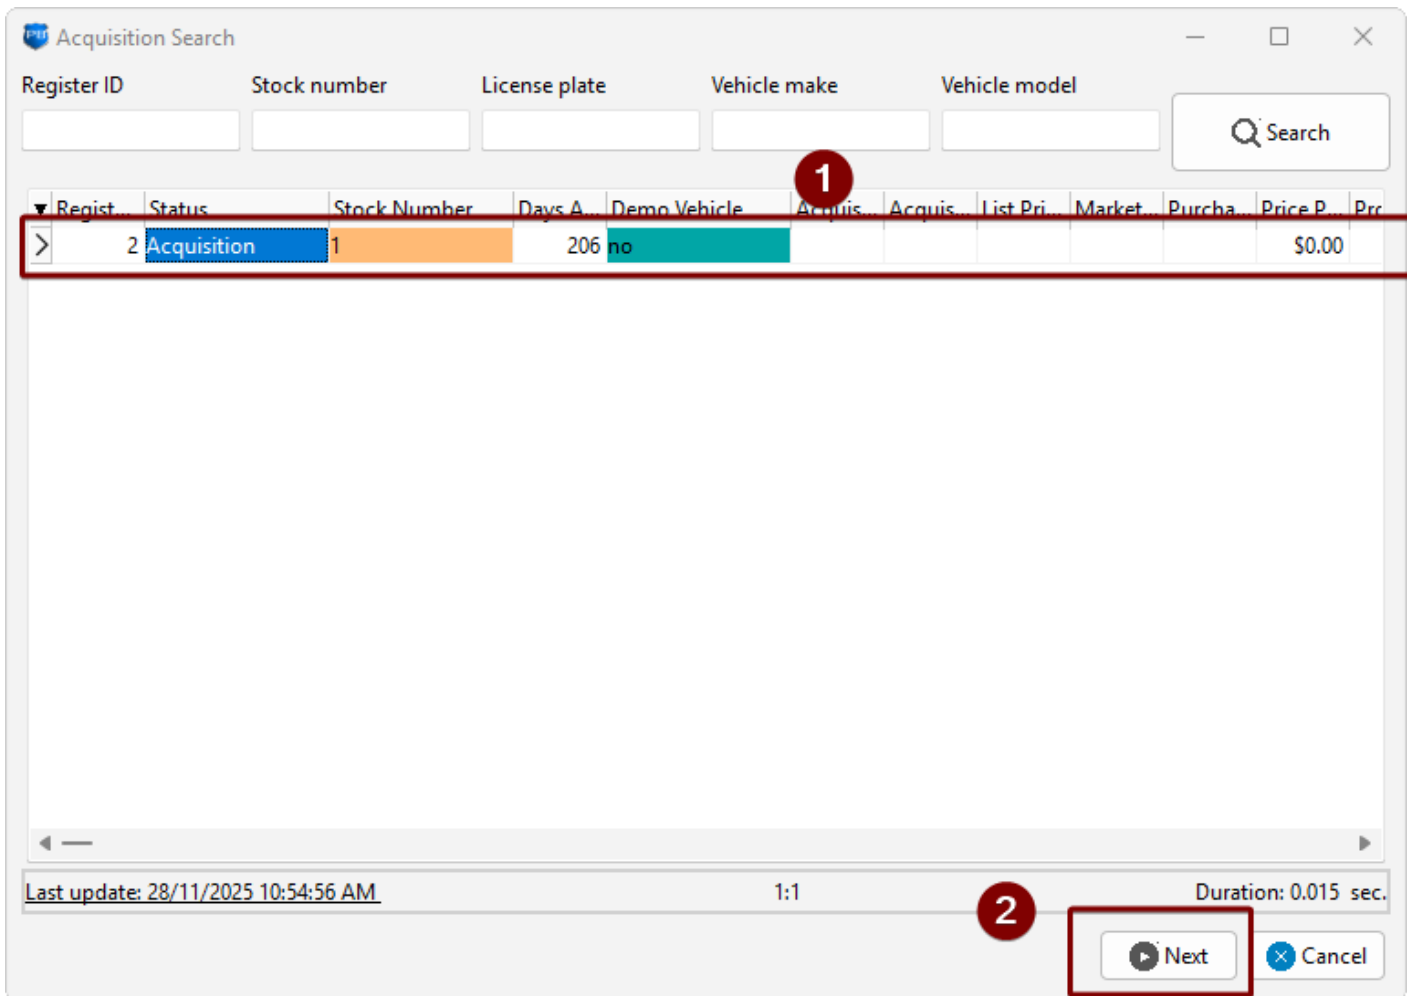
Acquisition Search

Register ID Stock number License plate Vehicle make Vehicle model

Search

1

| Regist... | Status | Stock Number | Days A... | Demo Vehicle | Acquis... | Acquis... | List Pri... | Market... | Purcha... | Price P... | Pri |
|---|---|---|---|---|---|---|---|---|---|---|---|
| 2 | Acquisition | 1 | 206 | no | | | | | | $0.00 | |

Last update: 28/11/2025 10:54:56 AM 1:1 Duration: 0.015 sec.

2

Next Cancel